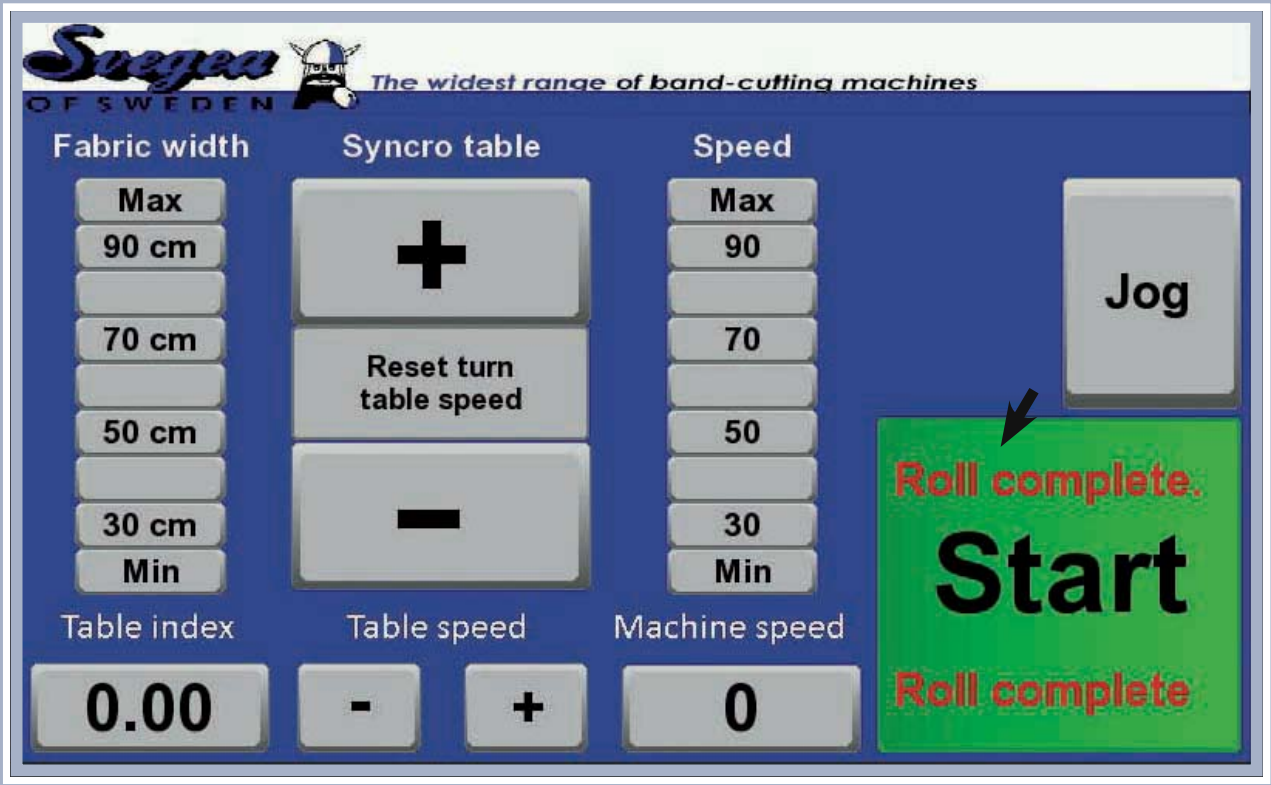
Svegea
OF SWEDEN
The widest range of band-cutting machines

Fabric width
Max
90 cm
70 cm
50 cm
30 cm
Min

Syncro table
+
Reset turn table speed
−

Speed
Max
90
70
50
30
Min

Jog

Roll complete.
Start
Roll complete

Table index
0.00

Table speed
-
+

Machine speed
0